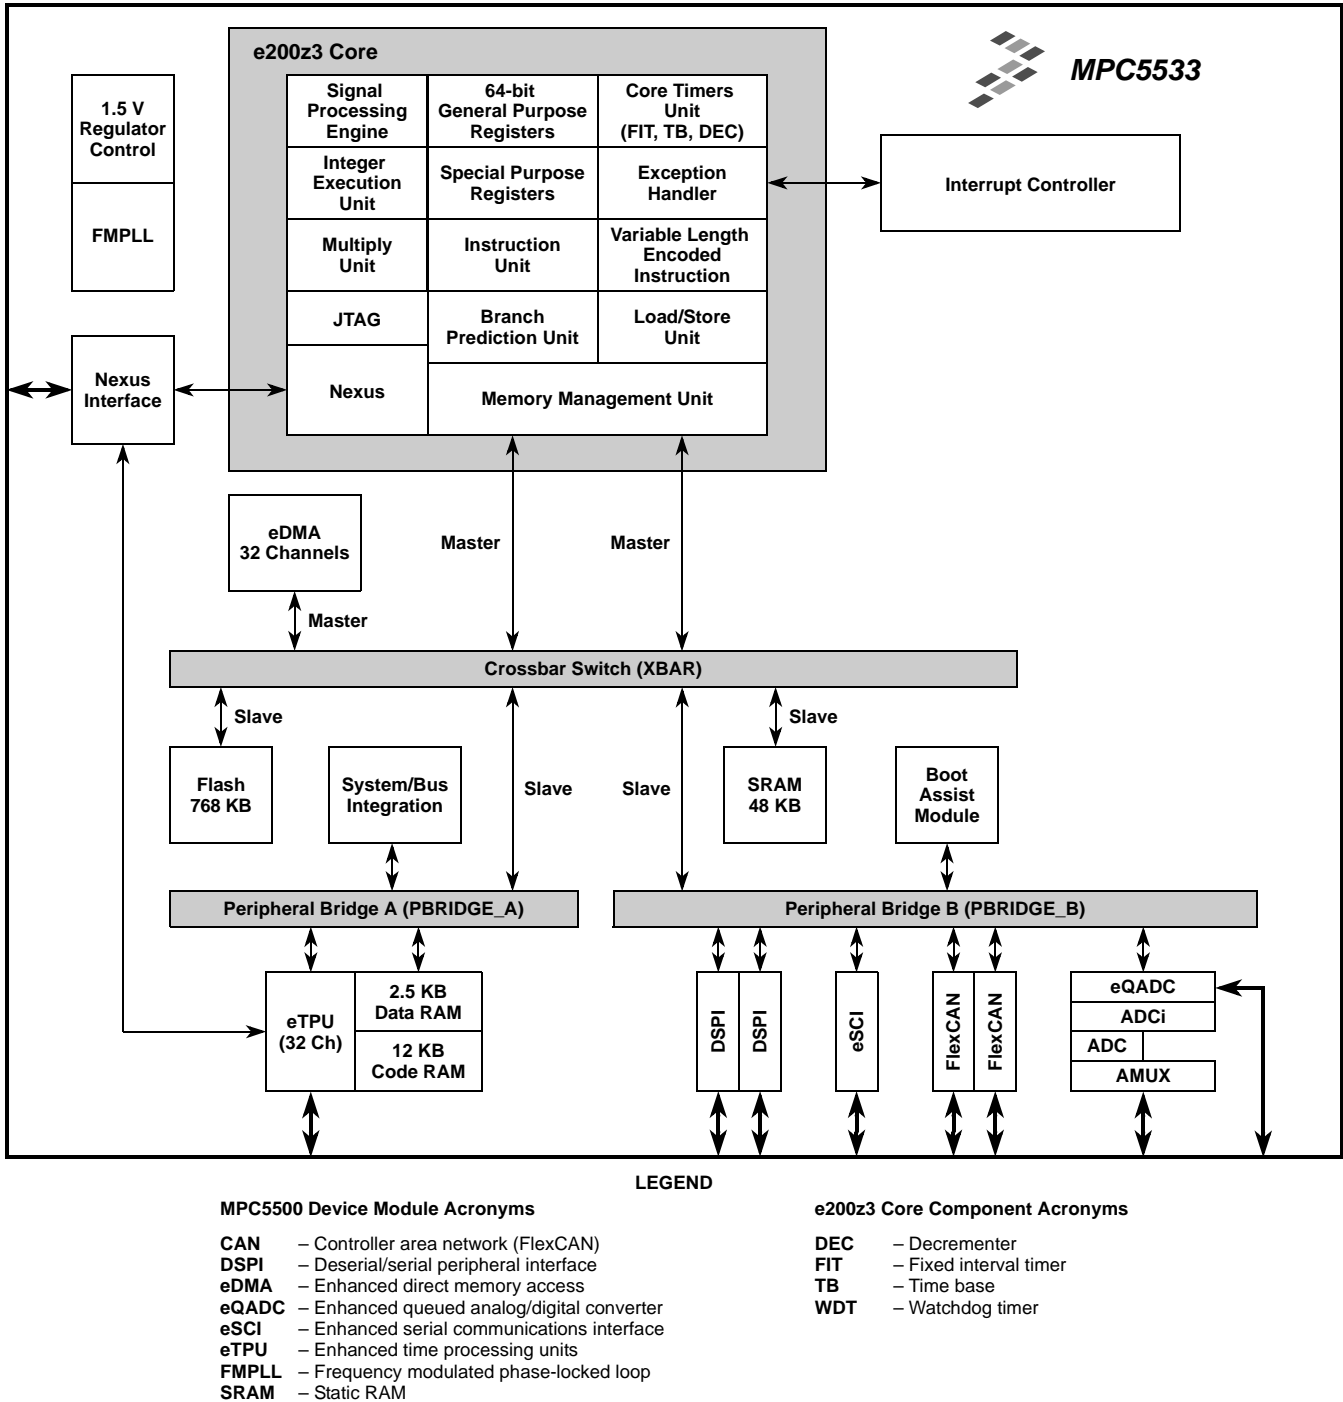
e200z3 Core

MPC5533

1.5 V Regulator Control

FMPLL

Signal Processing Engine

64-bit General Purpose Registers

Core Timers Unit (FIT, TB, DEC)

Integer Execution Unit

Special Purpose Registers

Exception Handler

Interrupt Controller

Multiply Unit

Instruction Unit

Variable Length Encoded Instruction

JTAG

Branch Prediction Unit

Load/Store Unit

Nexus Interface

Nexus

Memory Management Unit

eDMA 32 Channels

Master

Master

Master

Crossbar Switch (XBAR)

Slave

Slave

Flash 768 KB

System/Bus Integration

Slave

Slave

SRAM 48 KB

Boot Assist Module

Peripheral Bridge A (PBRIDGE_A)

Peripheral Bridge B (PBRIDGE_B)

eTPU (32 Ch)

2.5 KB Data RAM

12 KB Code RAM

DSPI

DSPI

eSCI

FlexCAN

FlexCAN

eQADC

ADCi

ADC

AMUX

LEGEND

MPC5500 Device Module Acronyms

CAN – Controller area network (FlexCAN)
DSPI – Deserial/serial peripheral interface
eDMA – Enhanced direct memory access
eQADC – Enhanced queued analog/digital converter
eSCI – Enhanced serial communications interface
eTPU – Enhanced time processing units
FMPLL – Frequency modulated phase-locked loop
SRAM – Static RAM

e200z3 Core Component Acronyms

DEC – Decrementer
FIT – Fixed interval timer
TB – Time base
WDT – Watchdog timer